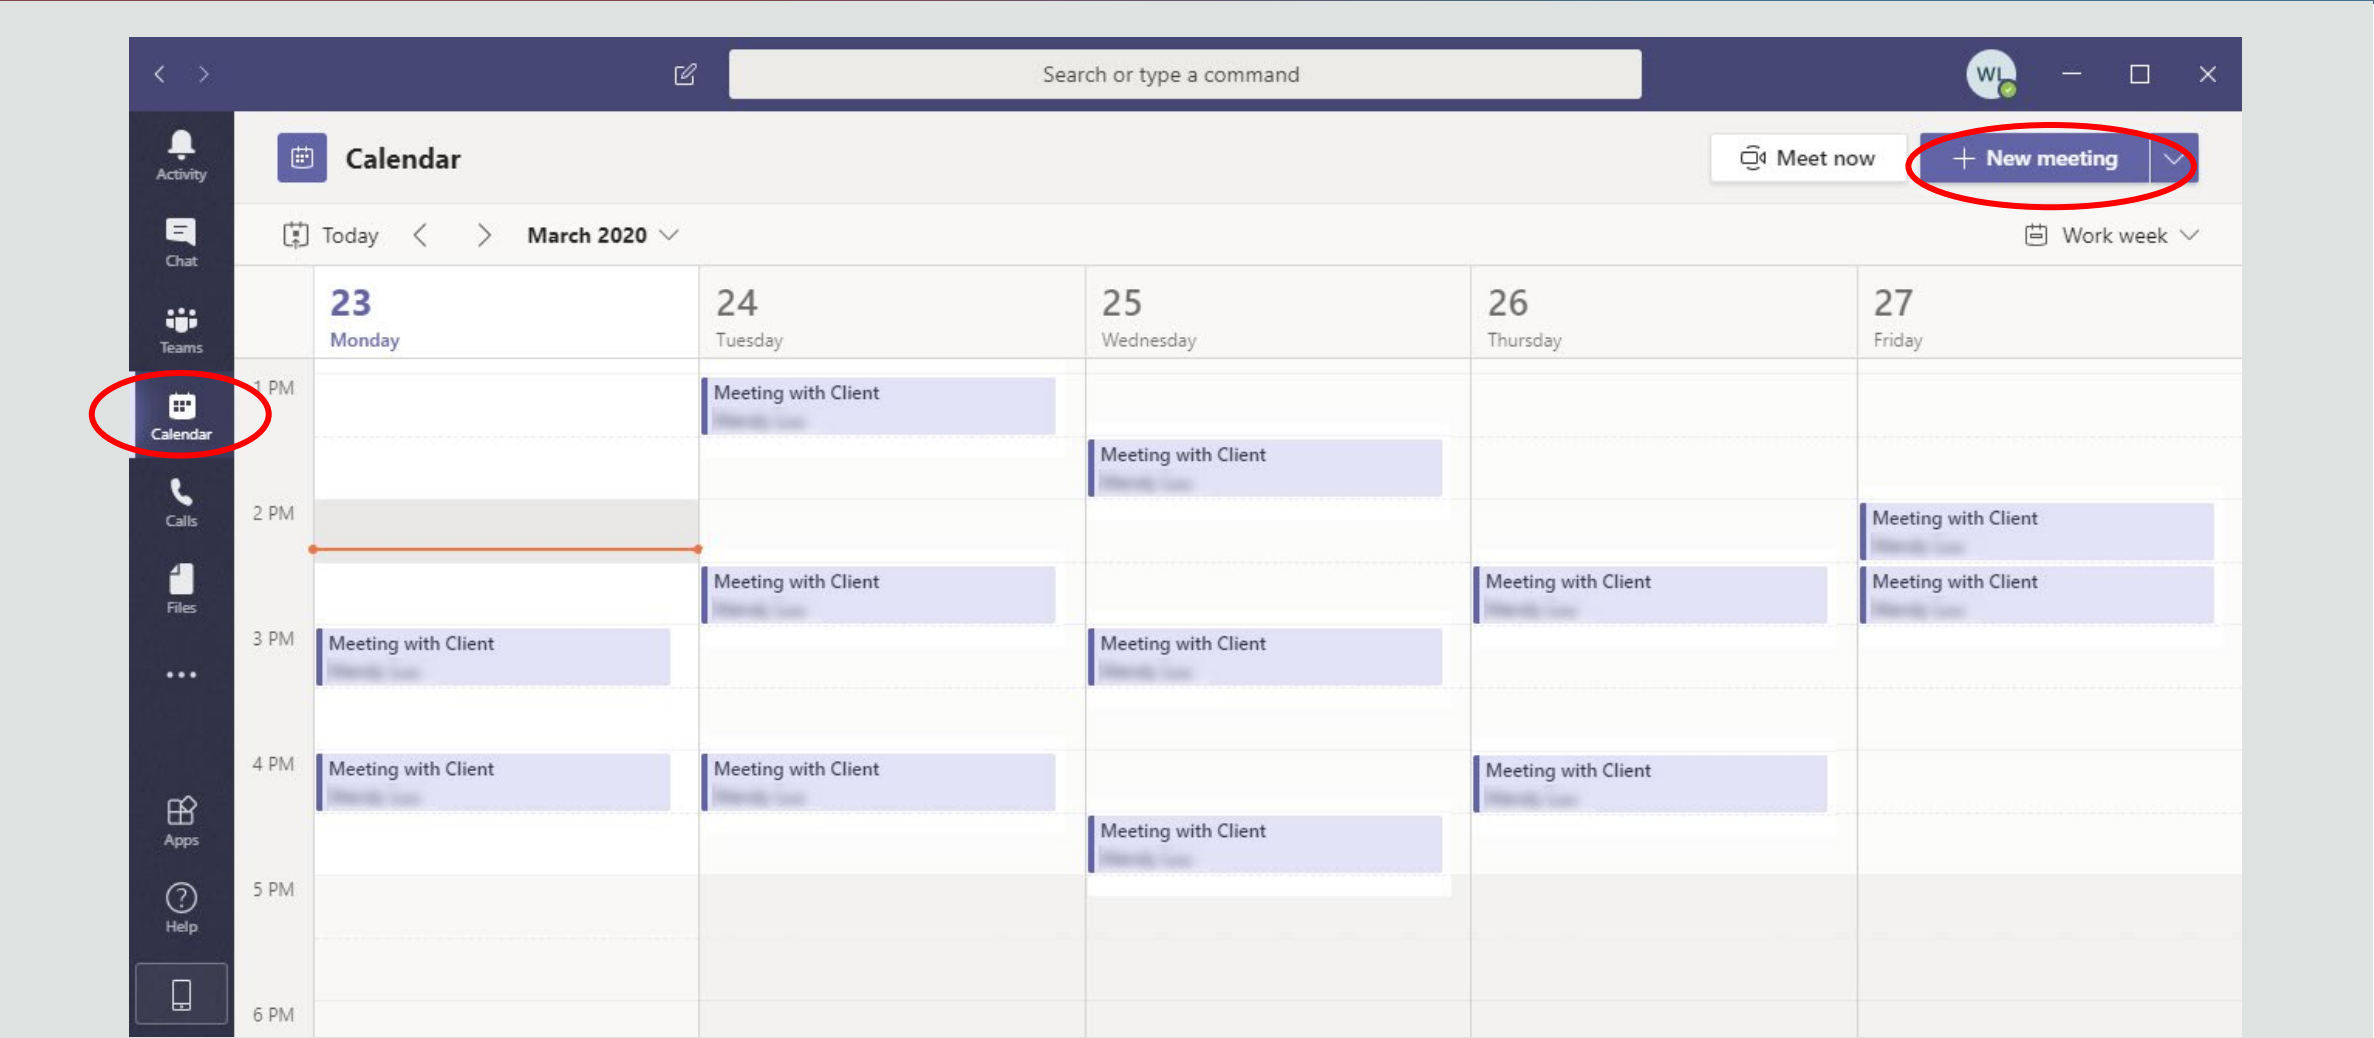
Search or type a command

WL

Activity
Chat
Teams
Calendar
Calls
Files
...
Apps
Help

Calendar

Meet now
+ New meeting

Today
March 2020

Work week

23
Monday

24
Tuesday

25
Wednesday

26
Thursday

27
Friday

1 PM
2 PM
3 PM
4 PM
5 PM
6 PM

Meeting with Client
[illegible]

Meeting with Client
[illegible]

Meeting with Client
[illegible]

Meeting with Client
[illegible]

Meeting with Client
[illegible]

Meeting with Client
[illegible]

Meeting with Client
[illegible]

Meeting with Client
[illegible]

Meeting with Client
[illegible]

Meeting with Client
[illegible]

Meeting with Client
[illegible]

Meeting with Client
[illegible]

Meeting with Client
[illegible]